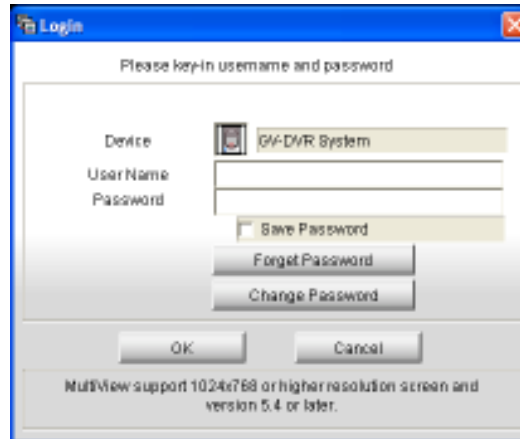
Login

Please key-in username and password

Device GV-DVR System

User Name

Password

Save Password

Forget Password

Change Password

OK Cancel

MultiView support 1024x768 or higher resolution screen and version 5.4 or later.